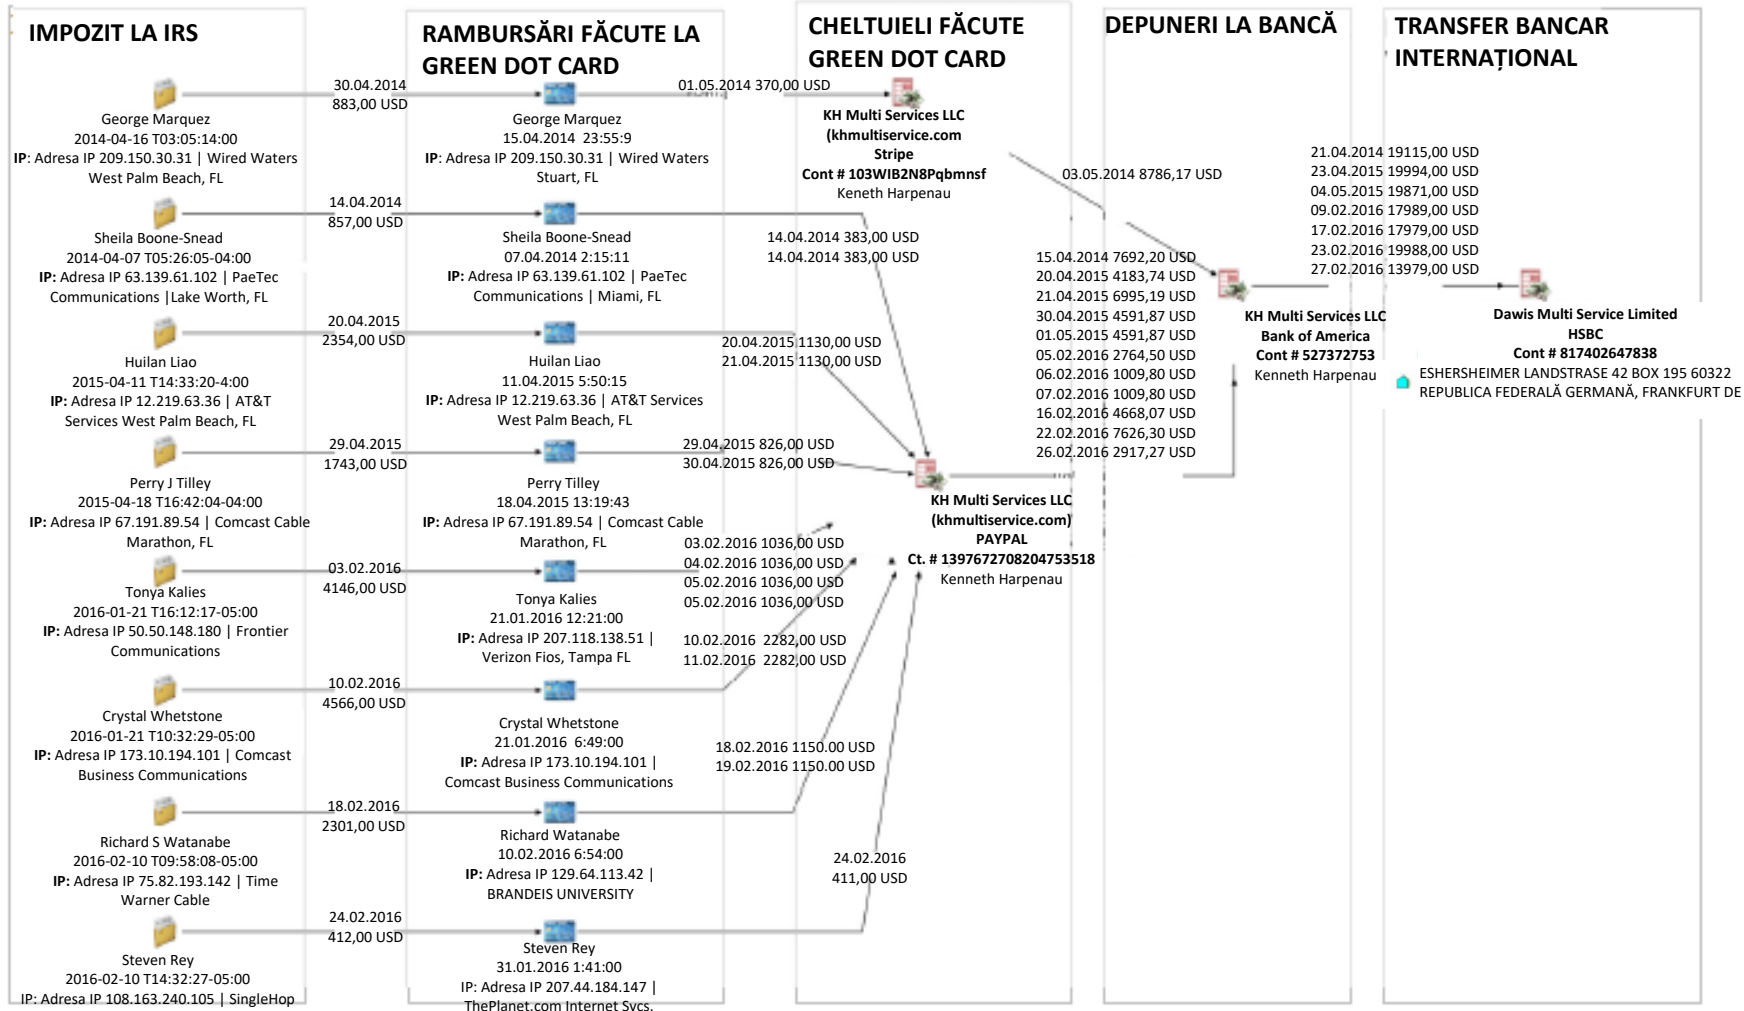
IMPOZIT LA IRS

RAMBURSĂRI FĂCUTE LA GREEN DOT CARD

CHELTUIELI FĂCUTE GREEN DOT CARD

DEPUNERI LA BANCĂ

TRANSFER BANCAR INTERNAȚIONAL

George Marquez
2014-04-16 T03:05:14:00
IP: Adresa IP 209.150.30.31 | Wired Waters West Palm Beach, FL

30.04.2014
883,00 USD

George Marquez
15.04.2014 23:55:9
IP: Adresa IP 209.150.30.31 | Wired Waters Stuart, FL

01.05.2014 370,00 USD

KH Multi Services LLC
(khmultiservice.com
Stripe
Cont # 103WIB2N8Pqbmnsf
Kenneth Harpenau

03.05.2014 8786,17 USD

Sheila Boone-Snead
2014-04-07 T05:26:05-04:00
IP: Adresa IP 63.139.61.102 | PaeTec Communications |Lake Worth, FL

14.04.2014
857,00 USD

Sheila Boone-Snead
07.04.2014 2:15:11
IP: Adresa IP 63.139.61.102 | PaeTec Communications | Miami, FL

14.04.2014 383,00 USD
14.04.2014 383,00 USD

Huilan Liao
2015-04-11 T14:33:20-4:00
IP: Adresa IP 12.219.63.36 | AT&T Services West Palm Beach, FL

20.04.2015
2354,00 USD

Huilan Liao
11.04.2015 5:50:15
IP: Adresa IP 12.219.63.36 | AT&T Services West Palm Beach, FL

20.04.2015 1130,00 USD
21.04.2015 1130,00 USD

Perry J Tilley
2015-04-18 T16:42:04-04:00
IP: Adresa IP 67.191.89.54 | Comcast Cable Marathon, FL

29.04.2015
1743,00 USD

Perry Tilley
18.04.2015 13:19:43
IP: Adresa IP 67.191.89.54 | Comcast Cable Marathon, FL

29.04.2015 826,00 USD
30.04.2015 826,00 USD

KH Multi Services LLC
(khmultiservice.com)
PAYPAL
Ct. # 1397672708204753518
Kenneth Harpenau

15.04.2014 7692,20 USD
20.04.2015 4183,74 USD
21.04.2015 6995,19 USD
30.04.2015 4591,87 USD
01.05.2015 4591,87 USD
05.02.2016 2764,50 USD
06.02.2016 1009,80 USD
07.02.2016 1009,80 USD
16.02.2016 4668,07 USD
22.02.2016 7626,30 USD
26.02.2016 2917,27 USD

KH Multi Services LLC
Bank of America
Cont # 527372753
Kenneth Harpenau

21.04.2014 19115,00 USD
23.04.2015 19994,00 USD
04.05.2015 19871,00 USD
09.02.2016 17989,00 USD
17.02.2016 17979,00 USD
23.02.2016 19988,00 USD
27.02.2016 13979,00 USD

Dawis Multi Service Limited
HSBC
Cont # 817402647838
ESHERSHEIMER LANDSTRASE 42 BOX 195 60322 REPUBLICA FEDERALĂ GERMANĂ, FRANKFURT DE

Tonya Kalies
2016-01-21 T16:12:17-05:00
IP: Adresa IP 50.50.148.180 | Frontier Communications

03.02.2016
4146,00 USD

Tonya Kalies
21.01.2016 12:21:00
IP: Adresa IP 207.118.138.51 | Verizon Fios, Tampa FL

03.02.2016 1036,00 USD
04.02.2016 1036,00 USD
05.02.2016 1036,00 USD
05.02.2016 1036,00 USD

10.02.2016 2282,00 USD
11.02.2016 2282,00 USD

Crystal Whetstone
2016-01-21 T10:32:29-05:00
IP: Adresa IP 173.10.194.101 | Comcast Business Communications

10.02.2016
4566,00 USD

Crystal Whetstone
21.01.2016 6:49:00
IP: Adresa IP 173.10.194.101 | Comcast Business Communications

18.02.2016 1150.00 USD
19.02.2016 1150.00 USD

Richard S Watanabe
2016-02-10 T09:58:08-05:00
IP: Adresa IP 75.82.193.142 | Time Warner Cable

18.02.2016
2301,00 USD

Richard Watanabe
10.02.2016 6:54:00
IP: Adresa IP 129.64.113.42 | BRANDEIS UNIVERSITY

24.02.2016
411,00 USD

Steven Rey
2016-02-10 T14:32:27-05:00
IP: Adresa IP 108.163.240.105 | SingleHop

24.02.2016
412,00 USD

Steven Rey
31.01.2016 1:41:00
IP: Adresa IP 207.44.184.147 | ThePlanet.com Internet Svcs.